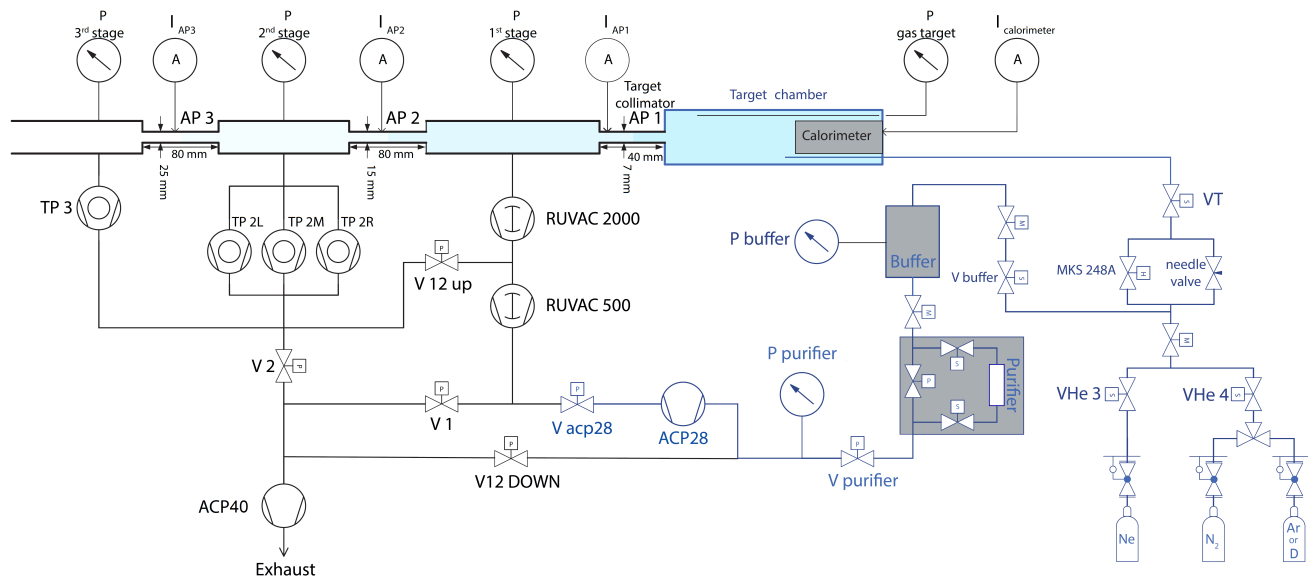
P
3rd stage
A
I AP3
P
2nd stage
A
I AP2
P
1st stage
A
I AP1
P
gas target
A
I calorimeter
AP 3
AP 2
Target collimator
AP 1
Target chamber
Calorimeter
80 mm
25 mm
80 mm
15 mm
40 mm
7 mm
TP 3
TP 2L
TP 2M
TP 2R
RUVAC 2000
P buffer
Buffer
V buffer
VT
MKS 248A
needle valve
P
V 12 up
RUVAC 500
P
V 2
P
V 1
P
V acp28
ACP28
P purifier
P
V purifier
Purifier
S
S
P
VHe 3
VHe 4
P
V12 DOWN
ACP40
Exhaust
Ne
$N_2$
Ar or D